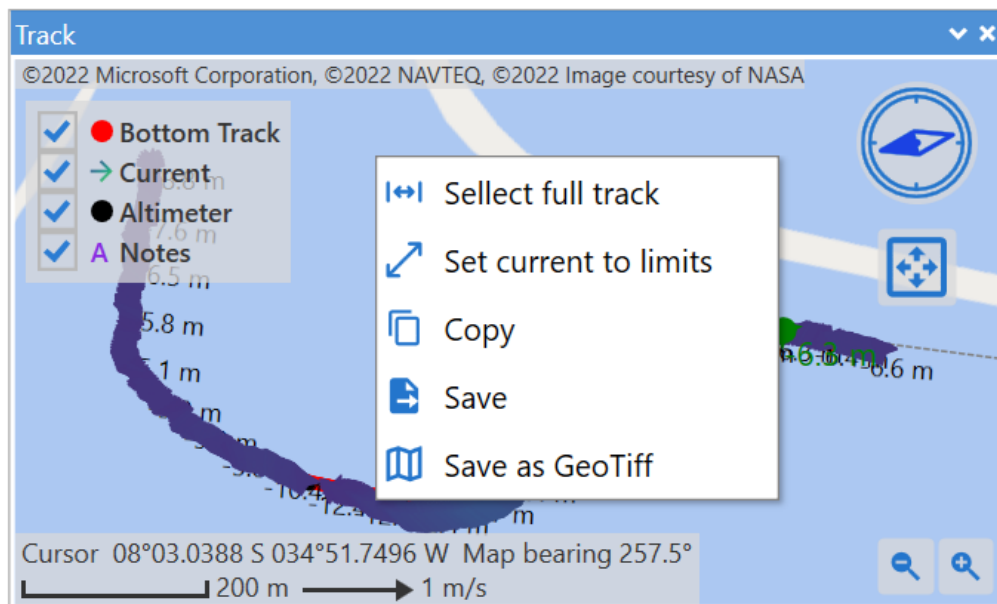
Track

©2022 Microsoft Corporation, ©2022 NAVTEQ, ©2022 Image courtesy of NASA

Bottom Track
Current
Altimeter
A Notes

Sellect full track
Set current to limits
Copy
Save
Save as GeoTiff

-6.8 m
-7.6 m
-6.5 m
5.8 m
1 m
m
m
-10.4
-12.
m
-6.6 m
-6.3 m

Cursor 08°03.0388 S 034°51.7496 W Map bearing 257.5°
200 m 1 m/s